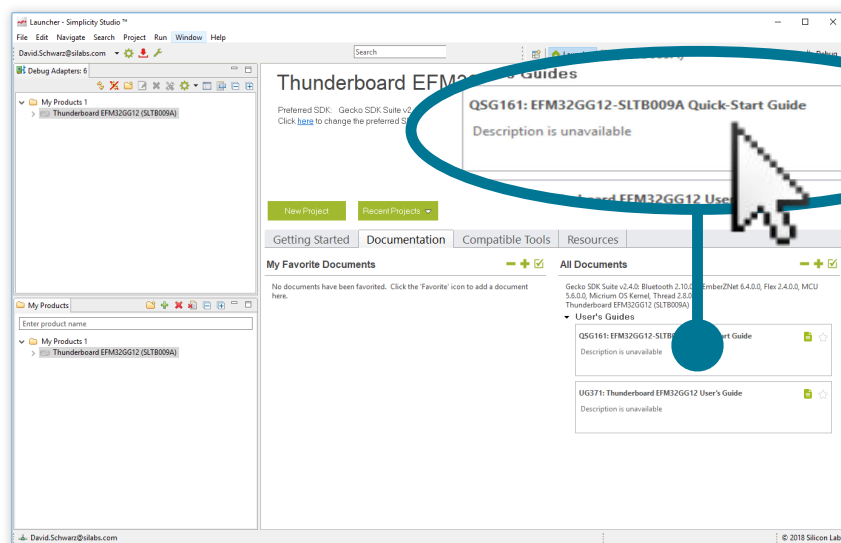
Launcher - Simplicity Studio ™

File Edit Navigate Search Project Run Window Help

David.Schwarz@silabs.com

Search

Launcher

Debug

Debug Adapters: 6

My Products 1

Thunderboard EFM32GG12 (SLTB009A)

My Products

Enter product name

My Products 1

Thunderboard EFM32GG12 (SLTB009A)

Thunderboard EFM32

Preferred SDK: Gecko SDK Suite v2.

Click here to change the preferred S

's Guides

QSG161: EFM32GG12-SLTB009A Quick-Start Guide

Description is unavailable

board EFM32GG12 Use

New Project

Recent Projects

Getting Started

Documentation

Compatible Tools

Resources

My Favorite Documents

No documents have been favorited. Click the 'Favorite' icon to add a document here.

All Documents

Gecko SDK Suite v2.4.0: Bluetooth 2.10.0, EmberZNet 6.4.0.0, Flex 2.4.0.0, MCU 5.6.0.0, Micrium OS Kernel, Thread 2.8.0 Thunderboard EFM32GG12 (SLTB009A)

User's Guides

QSG161: EFM32GG12-SLTB rt Guide

Description is unavailable

UG371: Thunderboard EFM32GG12 User's Guide

Description is unavailable

David.Schwarz@silabs.com

© 2018 Silicon Lab